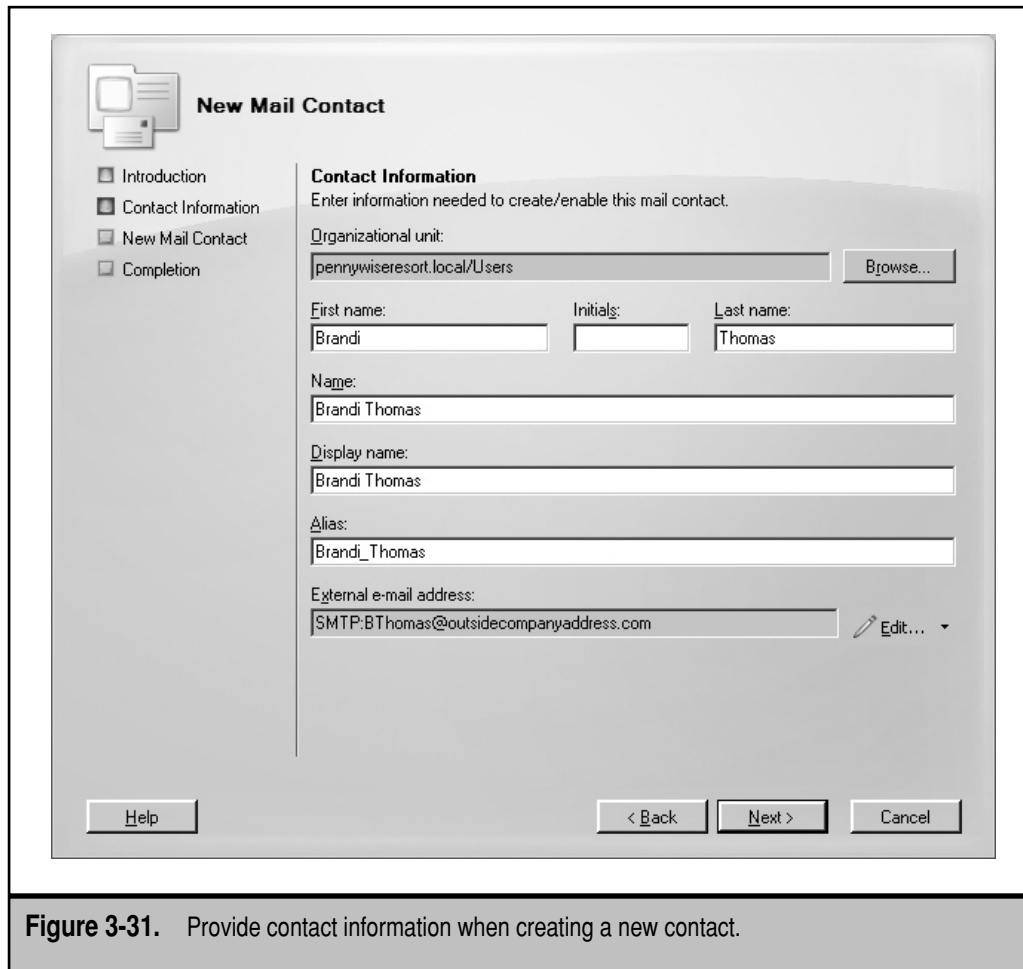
New Mail Contact

Introduction
Contact Information
New Mail Contact
Completion

Contact Information
Enter information needed to create/enable this mail contact.

Organizational unit:
pennywiseresort.local/Users
Browse...

First name:
Brandi
Initials:
Last name:
Thomas

Name:
Brandi Thomas

Display name:
Brandi Thomas

Alias:
Brandi_Thomas

External e-mail address:
SMTP:BThomas@outsidecompanyaddress.com
Edit...

Help
< Back
Next >
Cancel

Figure 3-31. Provide contact information when creating a new contact.